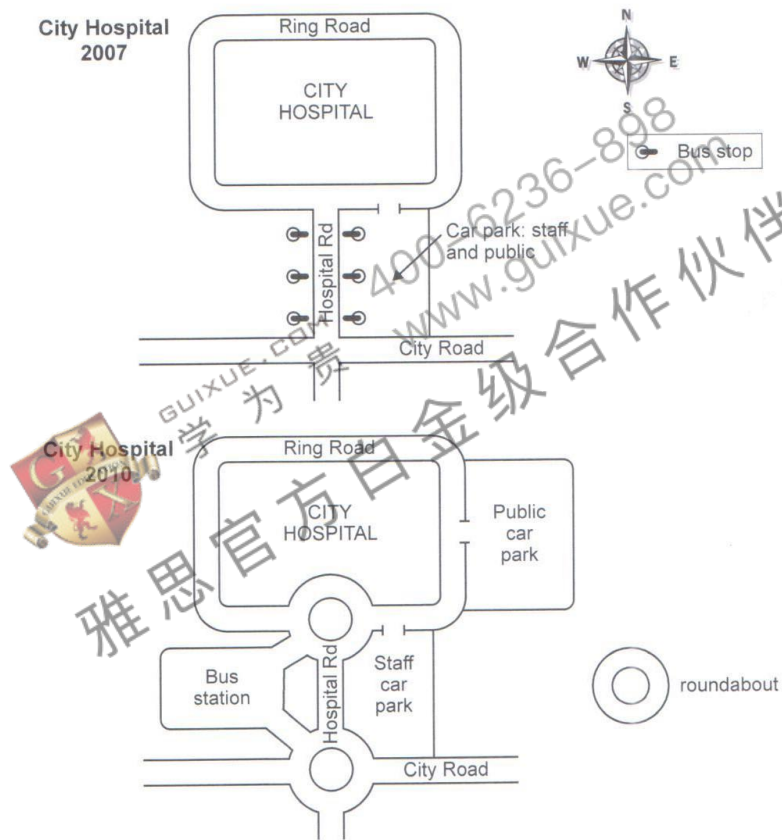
City Hospital
2007

Ring Road

CITY
HOSPITAL

N
W E
S

Bus stop

Car park: staff and public

Hospital Rd

City Road

400-6236-898
www.guixue.com
GUIXUE.COM
雅思官方日金级合作伙伴
学为贵

City Hospital
2010

Ring Road

CITY
HOSPITAL

Public
car
park

Bus
station

Hospital Rd

Staff
car
park

roundabout

City Road